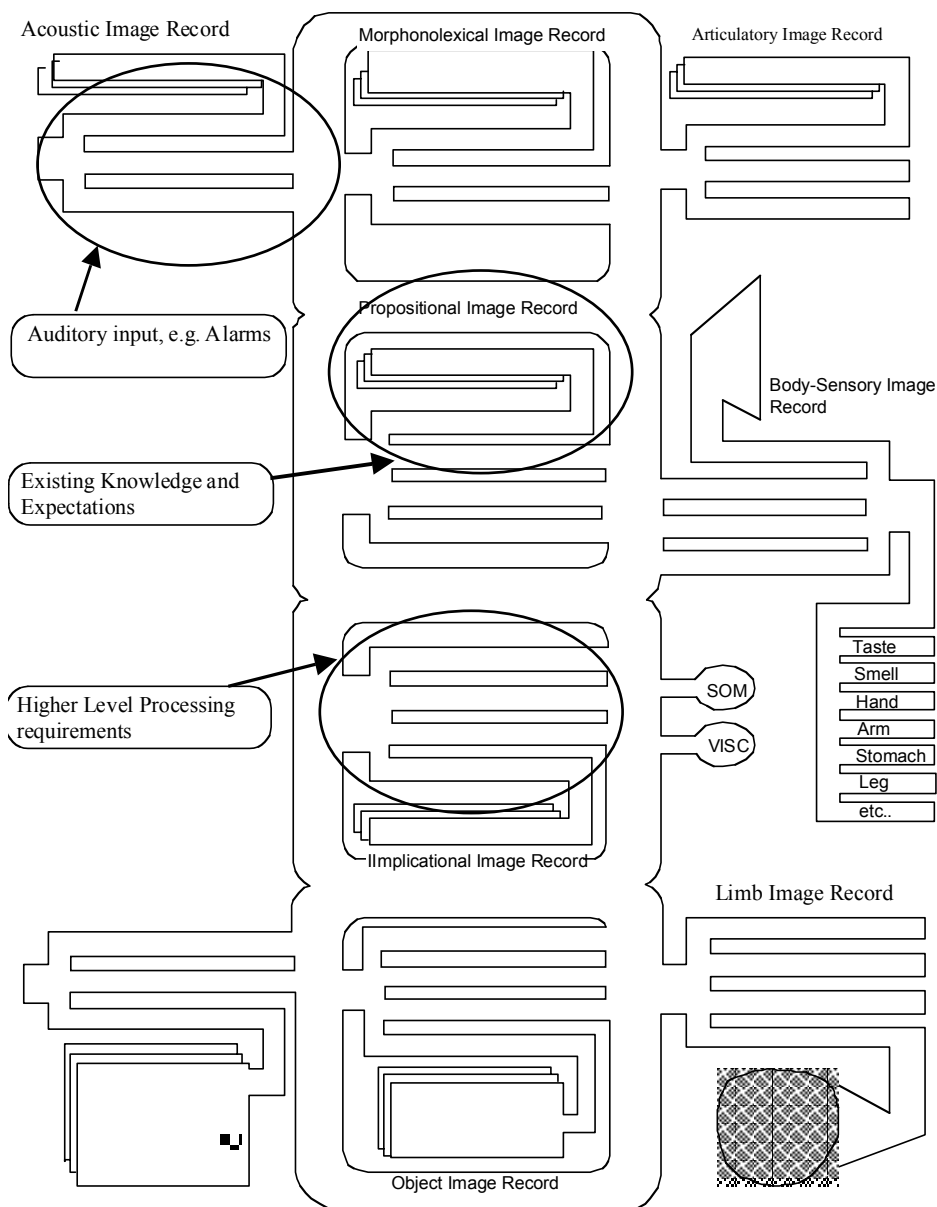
Acoustic Image Record

Morphonolexical Image Record

Articulatory Image Record

Auditory input, e.g. Alarms

Propositional Image Record

Body-Sensory Image Record

Existing Knowledge and Expectations

Taste
Smell
Hand
Arm
Stomach
Leg
etc..

SOM

VISC

Higher Level Processing requirements

IImplicational Image Record

Limb Image Record

Object Image Record